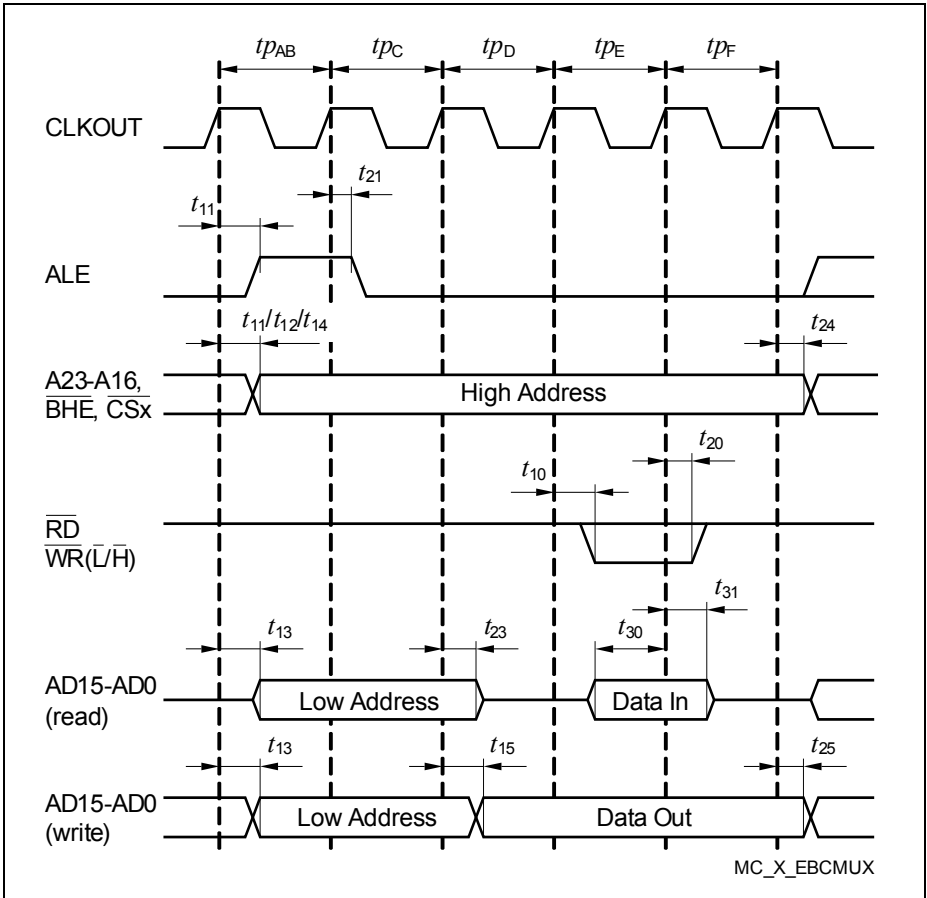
$tp_{AB}$ $tp_C$ $tp_D$ $tp_E$ $tp_F$

CLKOUT

$t_{21}$

$t_{11}$

ALE

$t_{11}/t_{12}/t_{14}$

$t_{24}$

A23-A16, $\overline{BHE}$, $\overline{CSx}$

High Address

$t_{20}$

$t_{10}$

$\overline{RD}$
$\overline{WR}(\overline{L}/\overline{H})$

$t_{31}$

$t_{13}$

$t_{23}$

$t_{30}$

AD15-AD0 (read)

Low Address

Data In

$t_{13}$

$t_{15}$

$t_{25}$

AD15-AD0 (write)

Low Address

Data Out

MC_X_EBCMUX